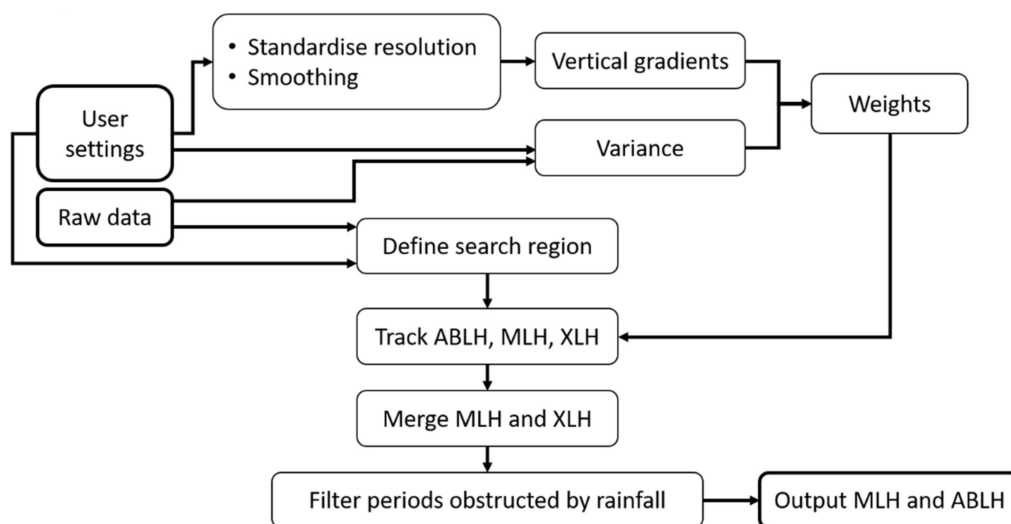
• Standardise resolution
• Smoothing

Vertical gradients

User settings

Weights

Variance

Raw data

Define search region

Track ABLH, MLH, XLH

Merge MLH and XLH

Filter periods obstructed by rainfall

Output MLH and ABLH